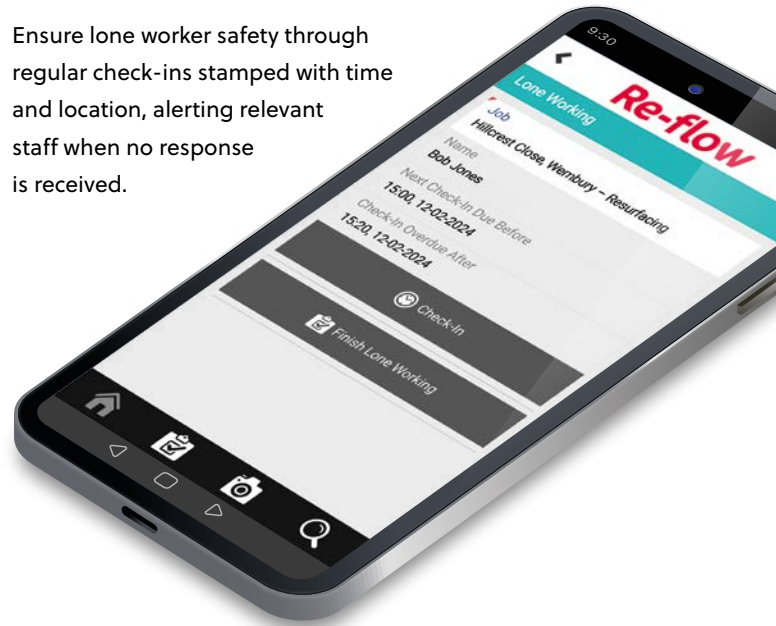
Ensure lone worker safety through regular check-ins stamped with time and location, alerting relevant staff when no response is received.

9:30

Re-flow

Lone Working

Job
Hillcrest Close, Wembury – Resurfacing

Name
Bob Jones

Next Check-In Due Before
15:00, 12-02-2024

Check-In Overdue After
15:20, 12-02-2024

Check-In

Finish Lone Working